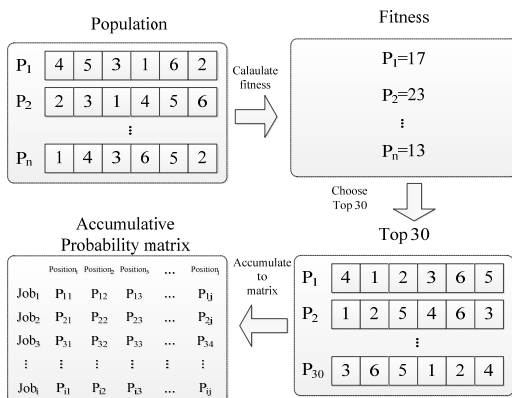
Population

| $P_1$ | 4 | 5 | 3 | 1 | 6 | 2 |
|---|---|---|---|---|---|---|
| $P_2$ | 2 | 3 | 1 | 4 | 5 | 6 |
| | | | ⋮ | | | |
| $P_n$ | 1 | 4 | 3 | 6 | 5 | 2 |

Calaulate fitness

Fitness

$P_1$=17

$P_2$=23

⋮

$P_n$=13

Choose Top 30

Top 30

| $P_1$ | 4 | 1 | 2 | 3 | 6 | 5 |
|---|---|---|---|---|---|---|
| $P_2$ | 1 | 2 | 5 | 4 | 6 | 3 |
| | | | ⋮ | | | |
| $P_{30}$ | 3 | 6 | 5 | 1 | 2 | 4 |

Accumulate to matrix

Accumulative Probability matrix

| | $Position_1$ | $Position_2$ | $Position_3$ | ... | $Position_j$ |
|---|---|---|---|---|---|
| $Job_1$ | $P_{11}$ | $P_{12}$ | $P_{13}$ | ... | $P_{1j}$ |
| $Job_2$ | $P_{21}$ | $P_{22}$ | $P_{23}$ | ... | $P_{2j}$ |
| $Job_3$ | $P_{31}$ | $P_{32}$ | $P_{33}$ | ... | $P_{34}$ |
| ⋮ | ⋮ | ⋮ | ⋮ | ⋮ | ⋮ |
| $Job_i$ | $P_{i1}$ | $P_{i2}$ | $P_{i3}$ | ... | $P_{ij}$ |